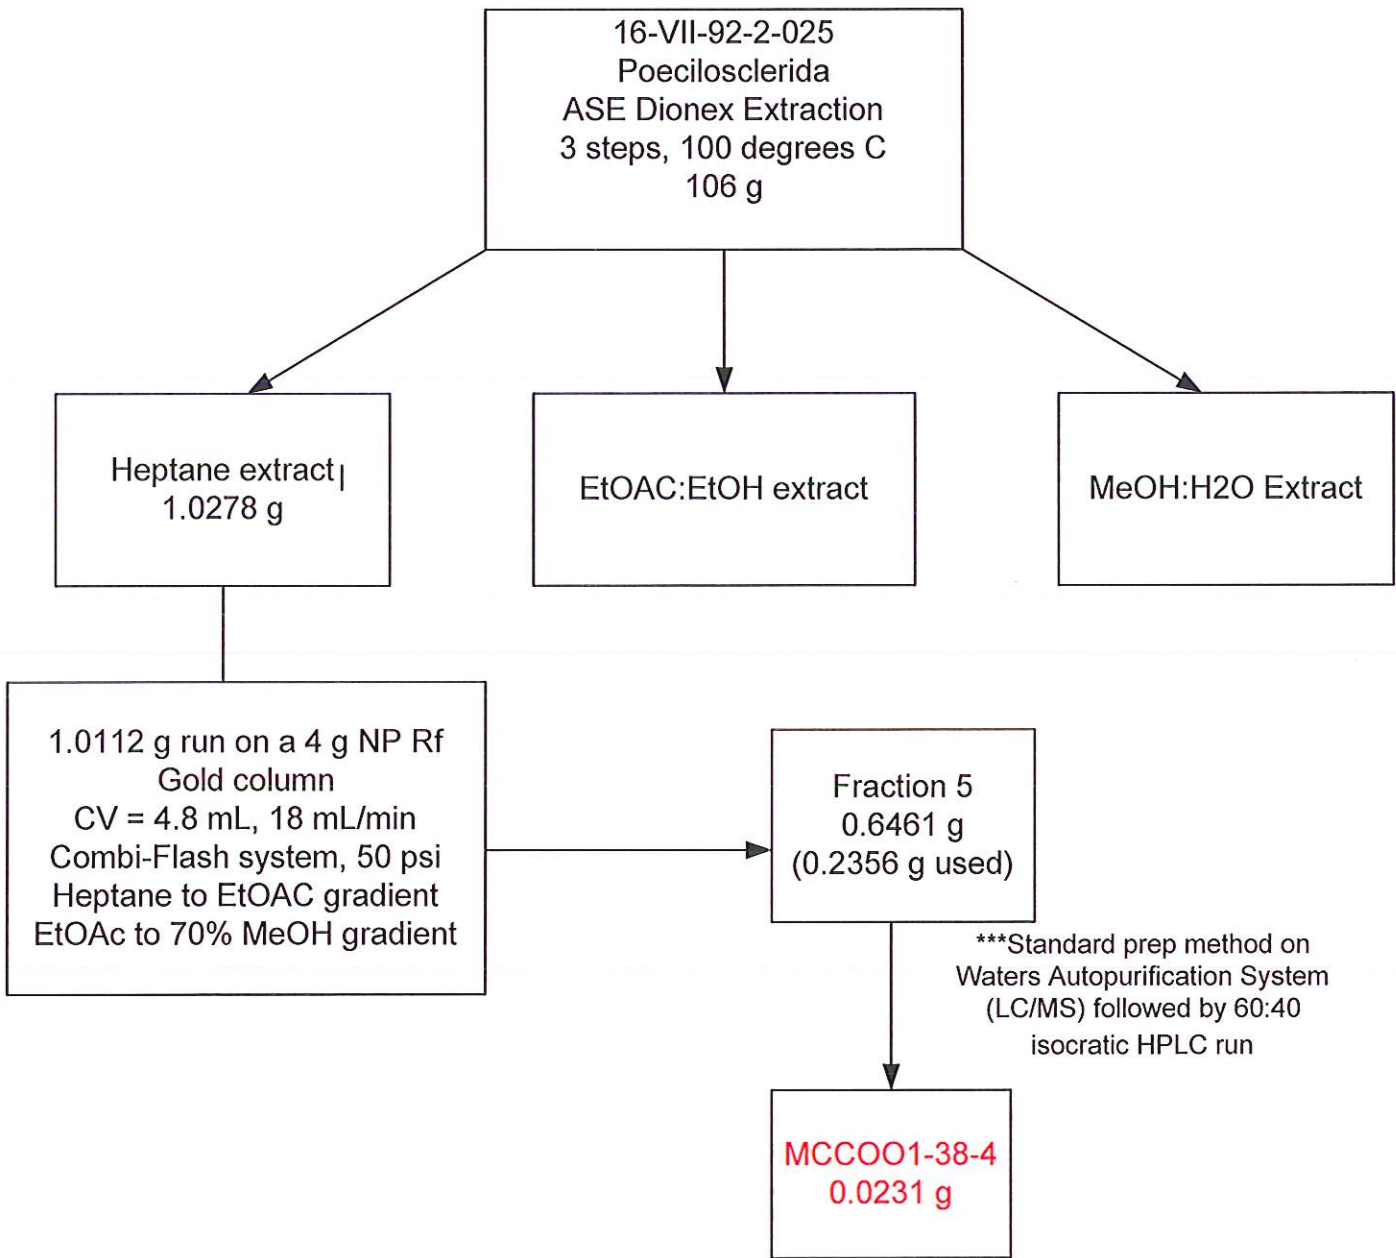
16-VII-92-2-025
Poecilosclerida
ASE Dionex Extraction
3 steps, 100 degrees C
106 g

Heptane extract
1.0278 g

EtOAC:EtOH extract

MeOH:H2O Extract

1.0112 g run on a 4 g NP Rf Gold column
CV = 4.8 mL, 18 mL/min
Combi-Flash system, 50 psi
Heptane to EtOAC gradient
EtOAc to 70% MeOH gradient

Fraction 5
0.6461 g
(0.2356 g used)

***Standard prep method on Waters Autopurification System (LC/MS) followed by 60:40 isocratic HPLC run

MCCOO1-38-4
0.0231 g